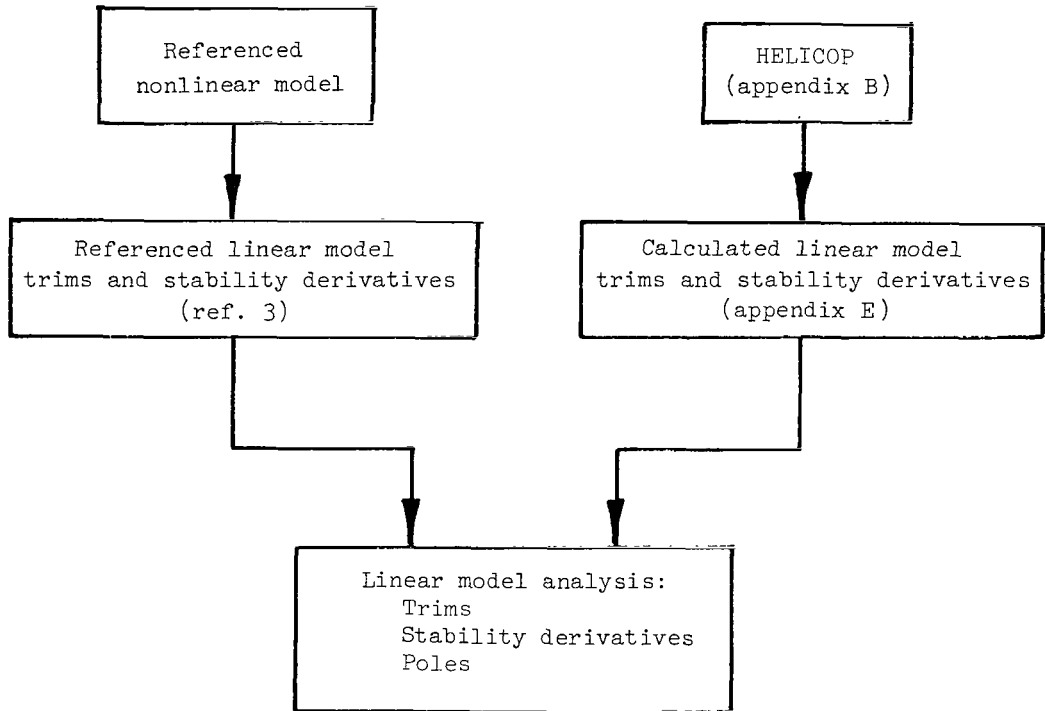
Referenced nonlinear model

HELICOP (appendix B)

Referenced linear model trims and stability derivatives (ref. 3)

Calculated linear model trims and stability derivatives (appendix E)

Linear model analysis:
Trims
Stability derivatives
Poles